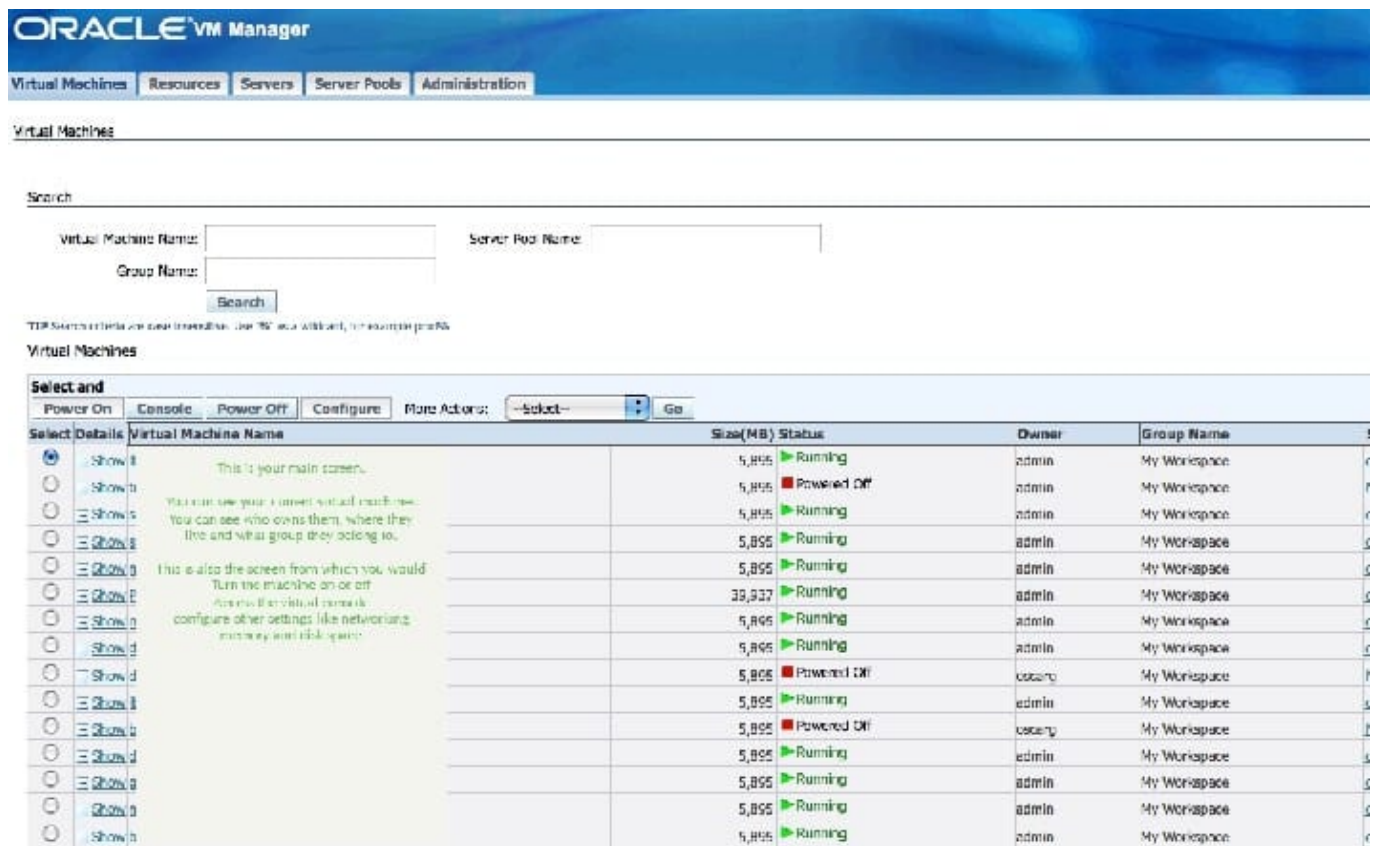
ORACLE VM Manager

Virtual Machines | Resources | Servers | Server Pools | Administration

Virtual Machines

Search

Virtual Machine Name:

Server Pool Name:

Group Name:

Search

TIP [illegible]

Virtual Machines

Select and

Power On | Console | Power Off | Configure | More Actions: --Select-- | Go

This is your main screen.

You can see your current virtual machines. You can see who owns them, where they live and what group they belong to.

This is also the screen from which you would Turn the machine on or off Access the virtual console configure other settings like networking memory and disk space

| Select | Details | Virtual Machine Name | Size(MB) | Status | Owner | Group Name |
|---|---|---|---|---|---|---|
| | Show | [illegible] | 5,895 | Running | admin | My Workspace |
| | Show | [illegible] | 5,895 | Powered Off | admin | My Workspace |
| | Show | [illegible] | 5,895 | Running | admin | My Workspace |
| | Show | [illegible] | 5,895 | Running | admin | My Workspace |
| | Show | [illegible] | 5,895 | Running | admin | My Workspace |
| | Show | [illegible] | 39,937 | Running | admin | My Workspace |
| | Show | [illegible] | 5,895 | Running | admin | My Workspace |
| | Show | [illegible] | 5,895 | Running | admin | My Workspace |
| | Show | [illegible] | 5,895 | Powered Off | oscarg | My Workspace |
| | Show | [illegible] | 5,895 | Running | admin | My Workspace |
| | Show | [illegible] | 5,895 | Powered Off | oscarg | My Workspace |
| | Show | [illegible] | 5,895 | Running | admin | My Workspace |
| | Show | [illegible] | 5,895 | Running | admin | My Workspace |
| | Show | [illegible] | 5,895 | Running | admin | My Workspace |
| | Show | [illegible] | 5,895 | Running | admin | My Workspace |